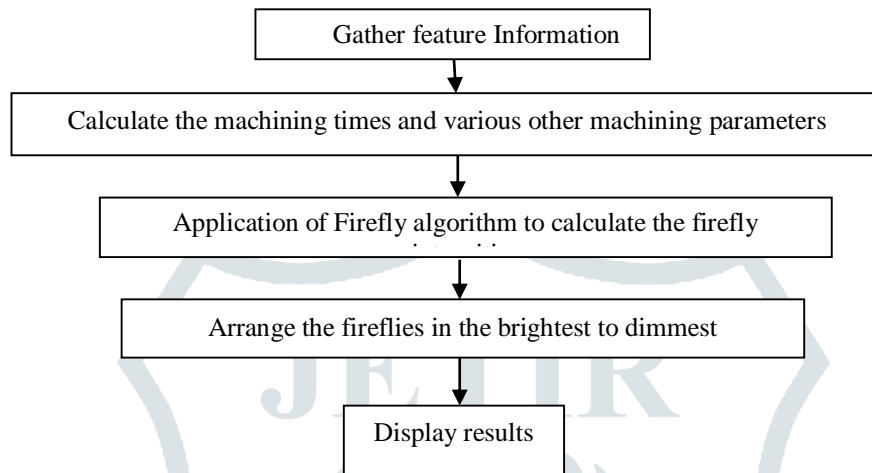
Gather feature Information

Calculate the machining times and various other machining parameters

Application of Firefly algorithm to calculate the firefly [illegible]

Arrange the fireflies in the brightest to dimmest

Display results

JETIR